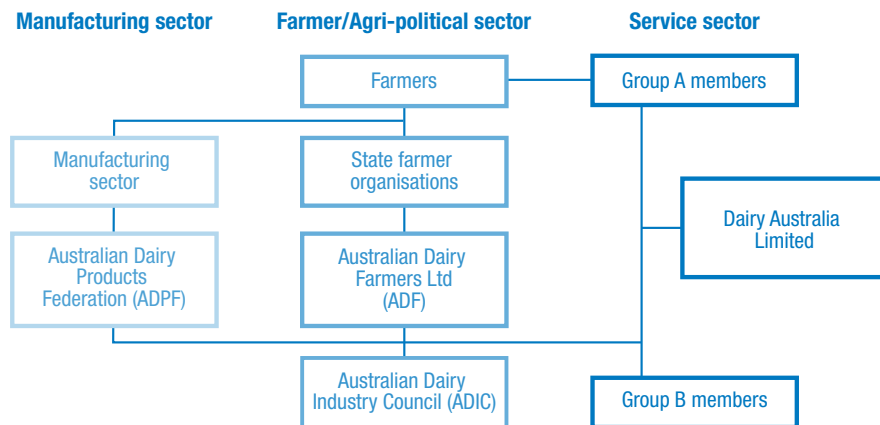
Manufacturing sector

Farmer/Agri-political sector

Service sector

Farmers

Group A members

Manufacturing sector

State farmer organisations

Dairy Australia Limited

Australian Dairy Products Federation (ADPF)

Australian Dairy Farmers Ltd (ADF)

Australian Dairy Industry Council (ADIC)

Group B members